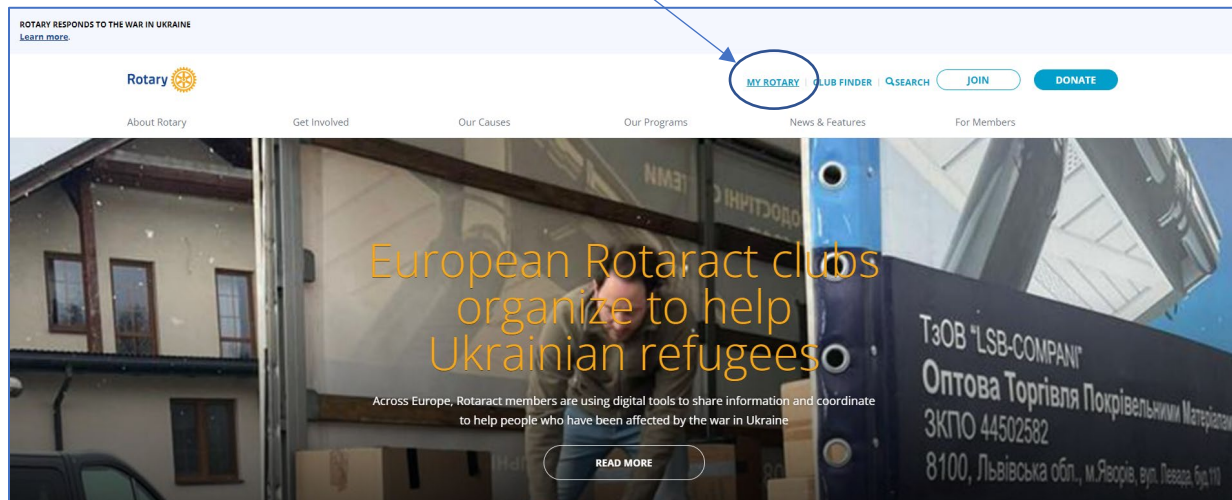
ROTARY RESPONDS TO THE WAR IN UKRAINE
Learn more.

Rotary

MY ROTARY | CLUB FINDER | SEARCH JOIN DONATE

About Rotary Get Involved Our Causes Our Programs News & Features For Members

European Rotaract clubs organize to help Ukrainian refugees

Across Europe, Rotaract members are using digital tools to share information and coordinate to help people who have been affected by the war in Ukraine

READ MORE

ТзОВ "LSB-COMPANI"
Оптова Торгівля Покрівельними Матеріал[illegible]
ЗКПО 44502582
8100, Львівська обл., м.Яворів, вул. Лесева, буд.1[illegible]